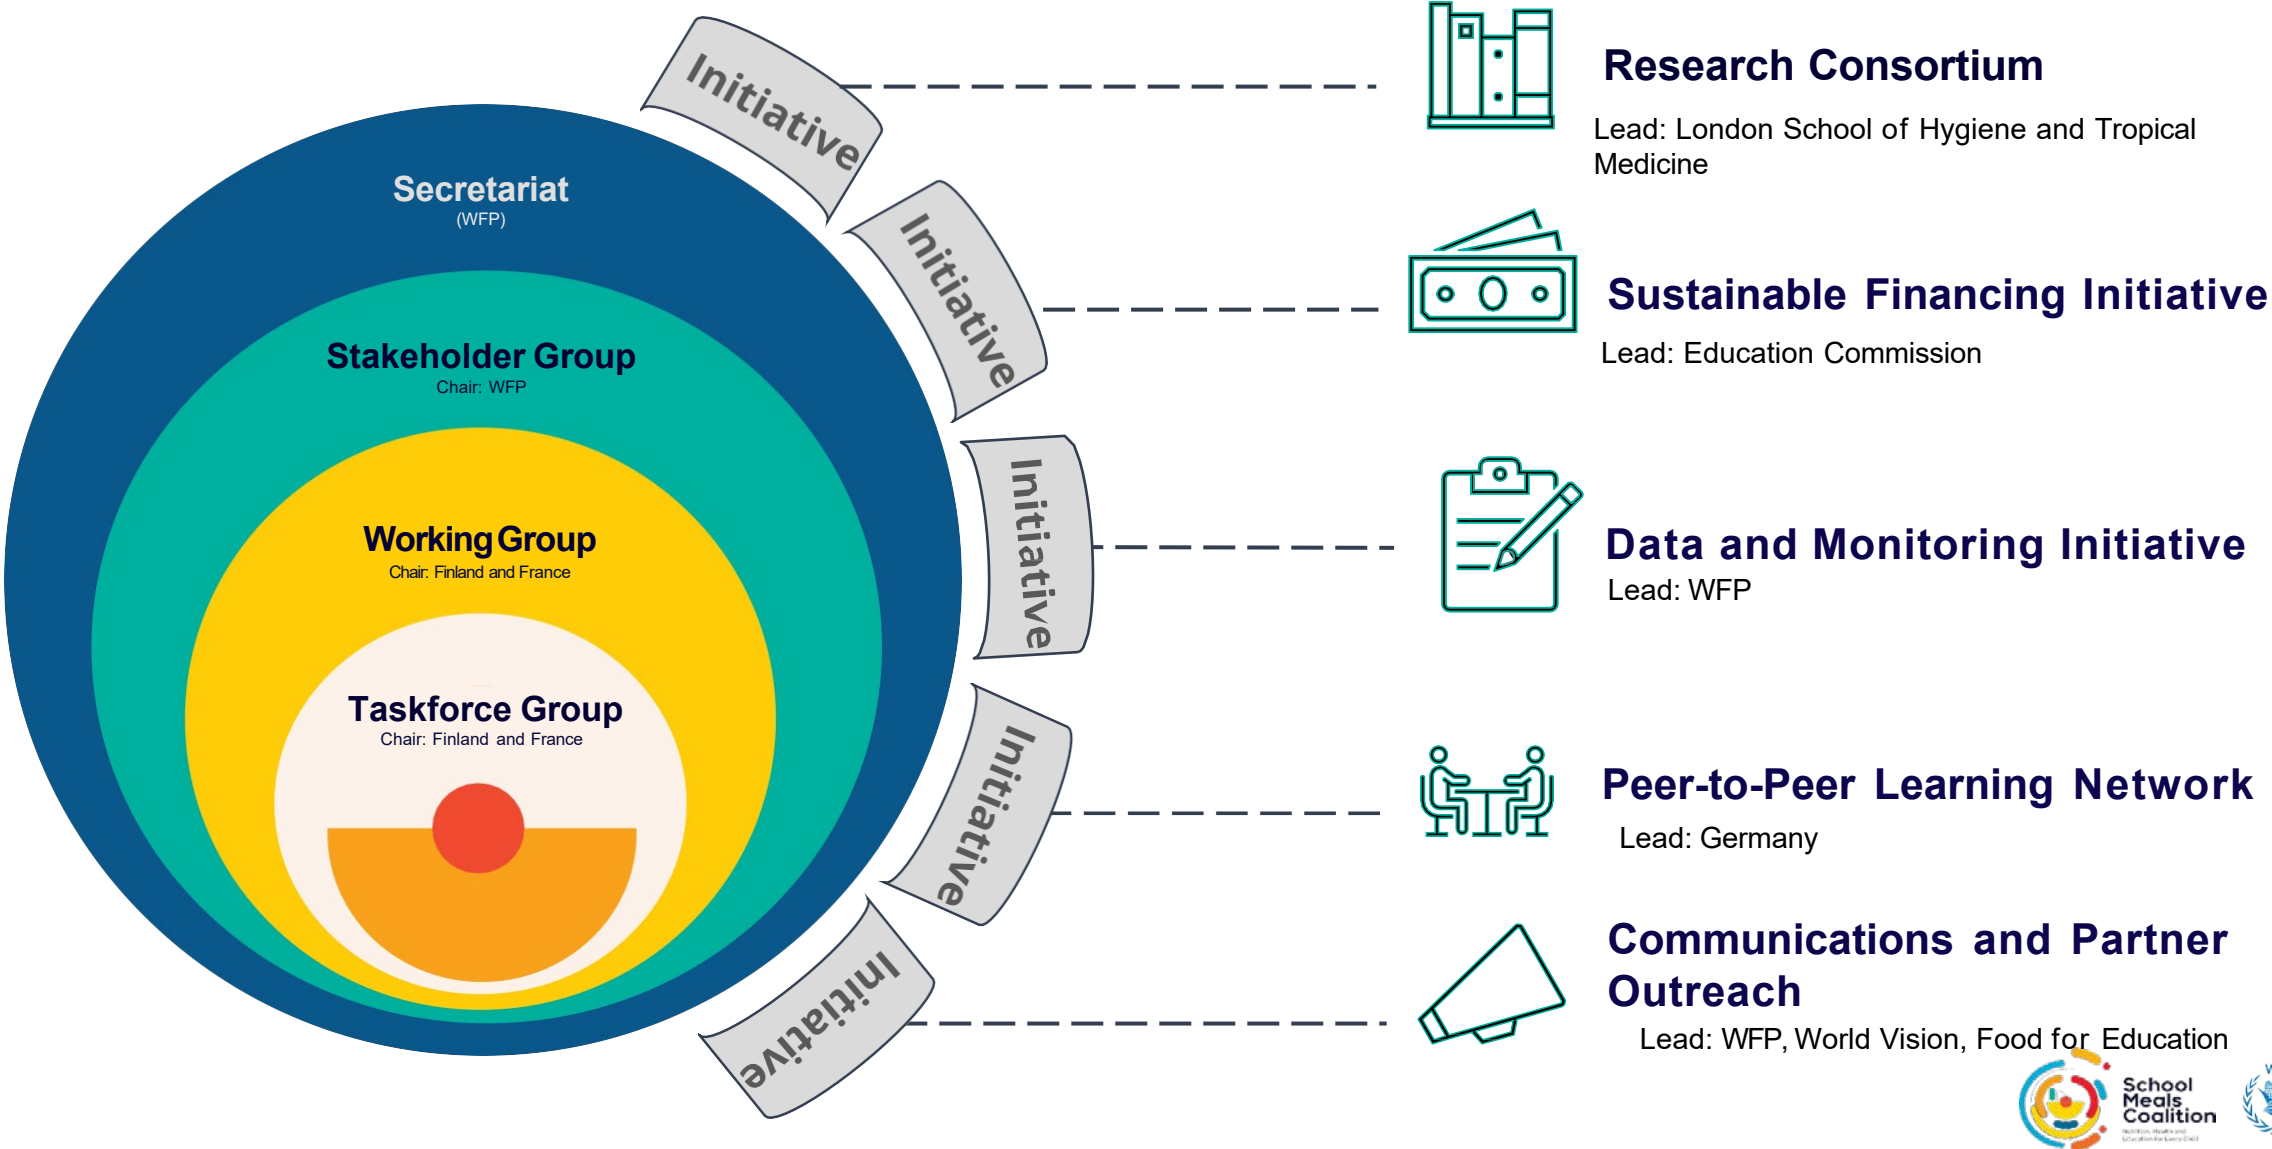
Secretariat
(WFP)

Stakeholder Group
Chair: WFP

Working Group
Chair: Finland and France

Taskforce Group
Chair: Finland and France

Initiative

Initiative

Initiative

Initiative

Initiative

Research Consortium
Lead: London School of Hygiene and Tropical Medicine

Sustainable Financing Initiative
Lead: Education Commission

Data and Monitoring Initiative
Lead: WFP

Peer-to-Peer Learning Network
Lead: Germany

Communications and Partner Outreach
Lead: WFP, World Vision, Food for Education

School Meals Coalition
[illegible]